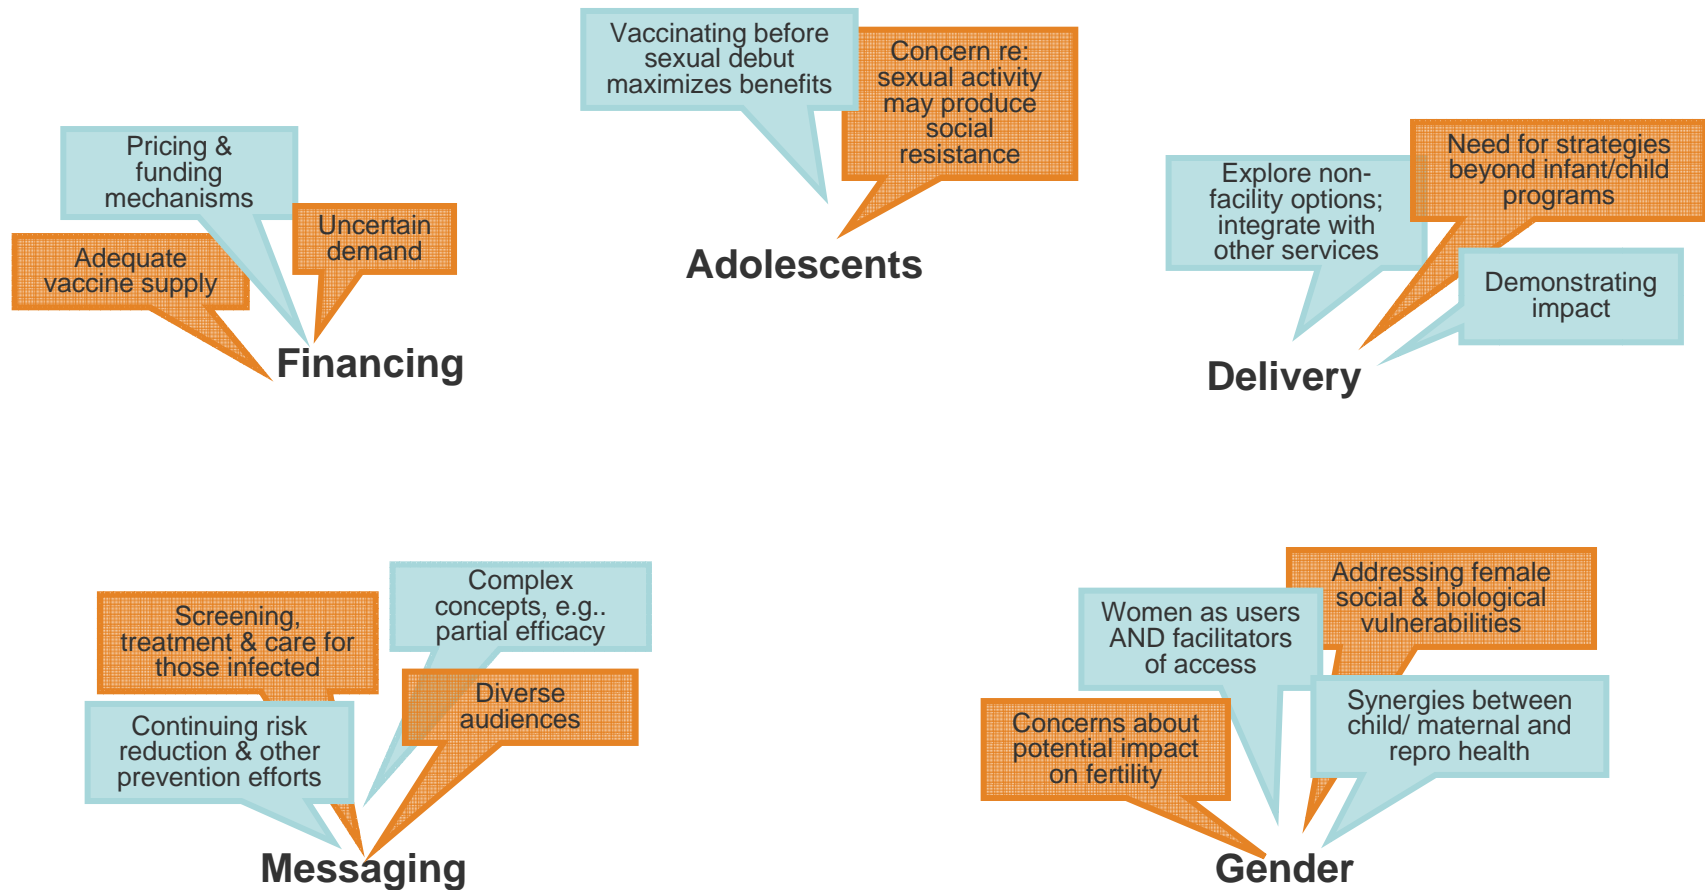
Vaccinating before sexual debut maximizes benefits

Concern re: sexual activity may produce social resistance

Adolescents

Pricing & funding mechanisms

Uncertain demand

Adequate vaccine supply

Financing

Explore non-facility options; integrate with other services

Need for strategies beyond infant/child programs

Demonstrating impact

Delivery

Screening, treatment & care for those infected

Complex concepts, e.g.. partial efficacy

Diverse audiences

Continuing risk reduction & other prevention efforts

Messaging

Addressing female social & biological vulnerabilities

Women as users AND facilitators of access

Synergies between child/ maternal and repro health

Concerns about potential impact on fertility

Gender